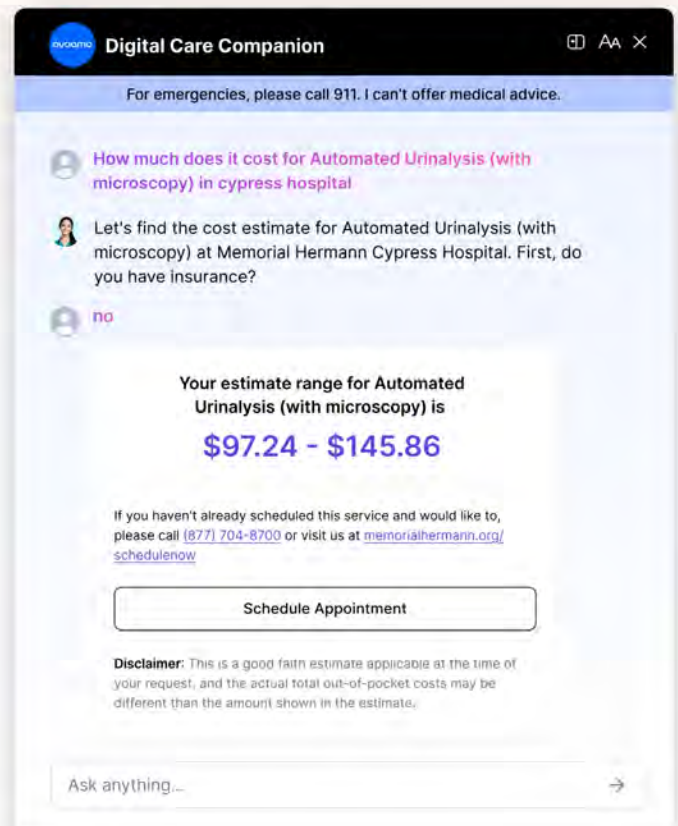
avaamo Digital Care Companion

AA

For emergencies, please call 911. I can't offer medical advice.

How much does it cost for Automated Urinalysis (with microscopy) in cypress hospital

Let's find the cost estimate for Automated Urinalysis (with microscopy) at Memorial Hermann Cypress Hospital. First, do you have insurance?

no

Your estimate range for Automated Urinalysis (with microscopy) is

$97.24 - $145.86

If you haven't already scheduled this service and would like to, please call (877) 704-8700 or visit us at memorialhermann.org/schedulenow

Schedule Appointment

Disclaimer: This is a good faith estimate applicable at the time of your request, and the actual total out-of-pocket costs may be different than the amount shown in the estimate.

Ask anything...